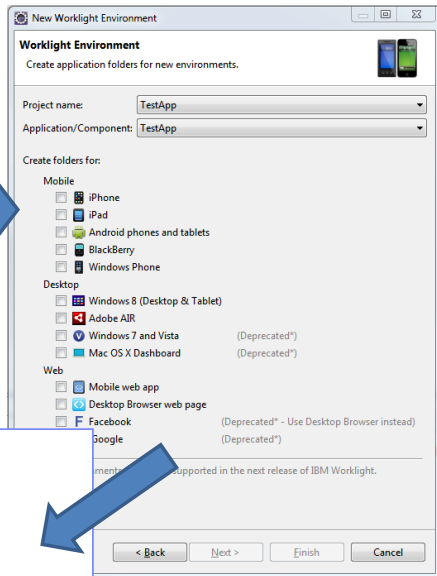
New Worklight Environment

Worklight Environment

Create application folders for new environments.

Project name: TestApp

Application/Component: TestApp

Create folders for:

Mobile

iPhone

iPad

Android phones and tablets

BlackBerry

Windows Phone

Desktop

Windows 8 (Desktop & Tablet)

Adobe AIR

Windows 7 and Vista (Deprecated*)

Mac OS X Dashboard (Deprecated*)

Web

Mobile web app

Desktop Browser web page

Facebook (Deprecated* - Use Desktop Browser instead)

Google (Deprecated*)

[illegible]ments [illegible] supported in the next release of IBM Worklight.

< Back Next > Finish Cancel